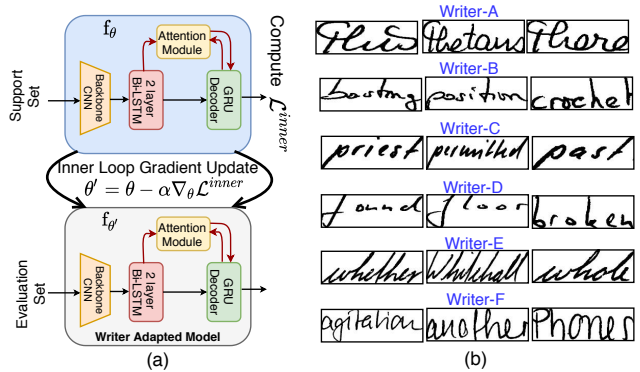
$f_\theta$

Attention Module

Backbone CNN

2 layer Bi-LSTM

GRU Decoder

Support Set

Compute $\mathcal{L}^{inner}$

Inner Loop Gradient Update

$\theta' = \theta - \alpha\nabla_\theta\mathcal{L}^{inner}$

$f_{\theta'}$

Attention Module

Backbone CNN

2 layer Bi-LSTM

GRU Decoder

Evaluation Set

Writer Adapted Model

(a)

Writer-A

This Thetans There

Writer-B

bastmg position crochet

Writer-C

priest permitted past

Writer-D

found floor broken

Writer-E

whether Whitehall whole

Writer-F

agitation another Phones

(b)